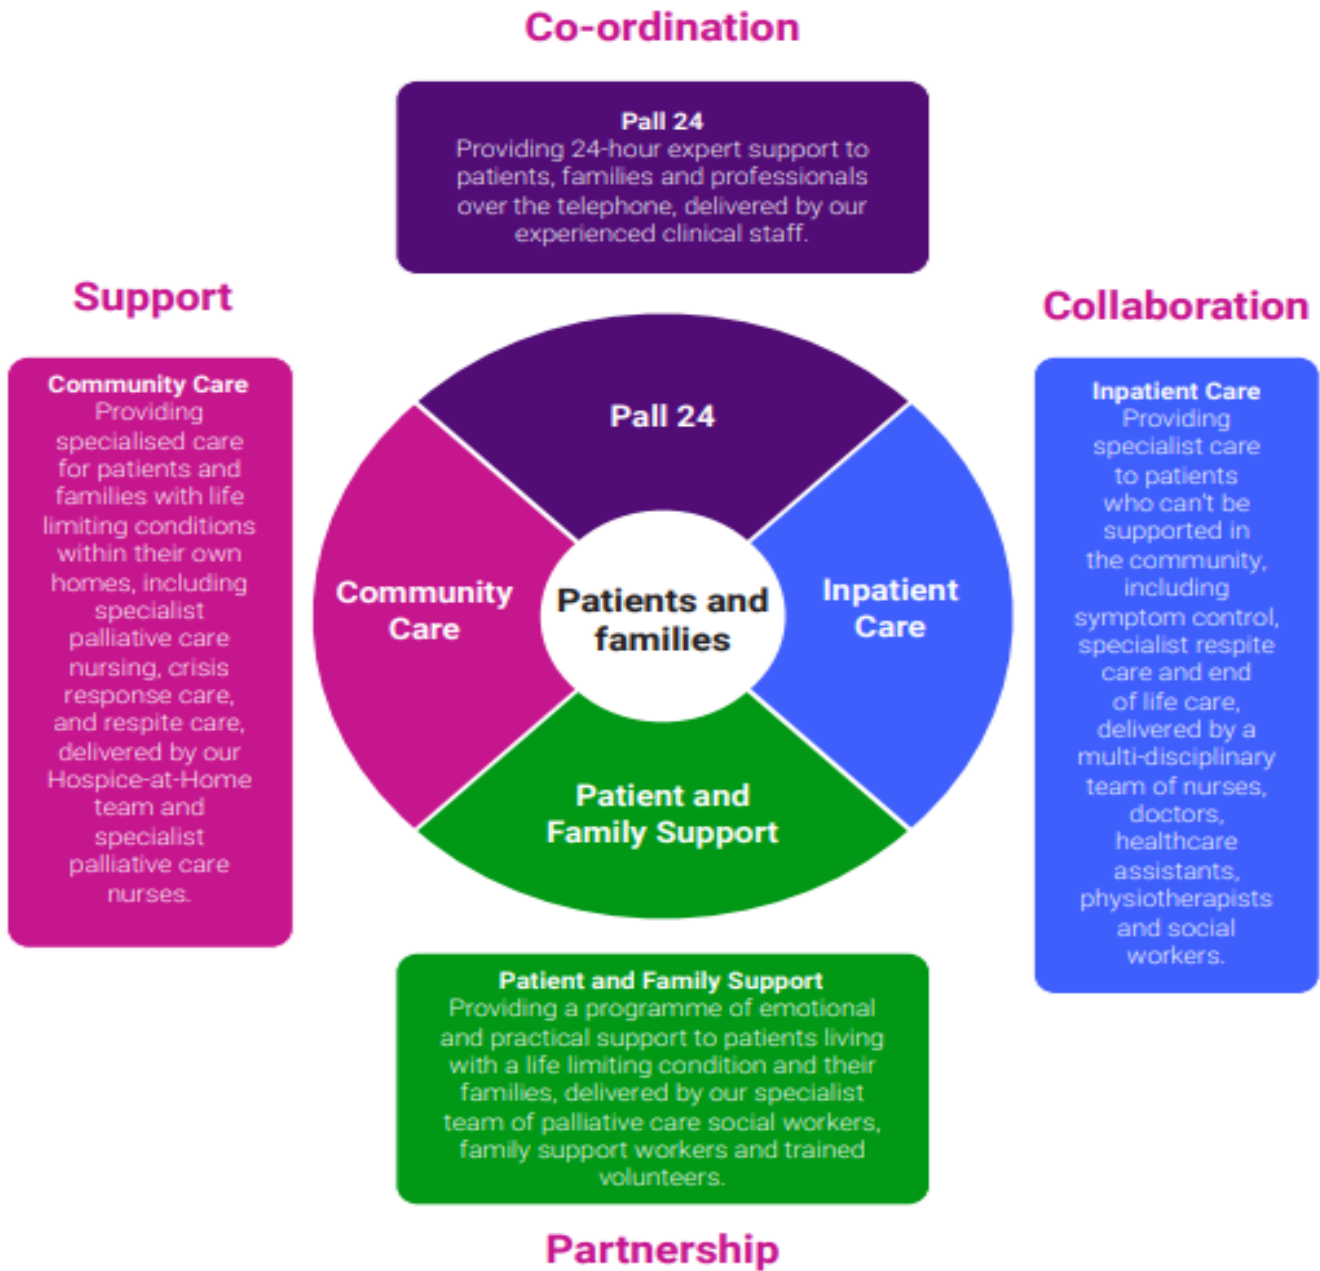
Co-ordination

Pall 24
Providing 24-hour expert support to patients, families and professionals over the telephone, delivered by our experienced clinical staff.

Support

Community Care
Providing specialised care for patients and families with life limiting conditions within their own homes, including specialist palliative care nursing, crisis response care, and respite care, delivered by our Hospice-at-Home team and specialist palliative care nurses.

Pall 24

Community Care

Patients and families

Inpatient Care

Patient and Family Support

Collaboration

Inpatient Care
Providing specialist care to patients who can't be supported in the community, including symptom control, specialist respite care and end of life care, delivered by a multi-disciplinary team of nurses, doctors, healthcare assistants, physiotherapists and social workers.

Patient and Family Support
Providing a programme of emotional and practical support to patients living with a life limiting condition and their families, delivered by our specialist team of palliative care social workers, family support workers and trained volunteers.

Partnership